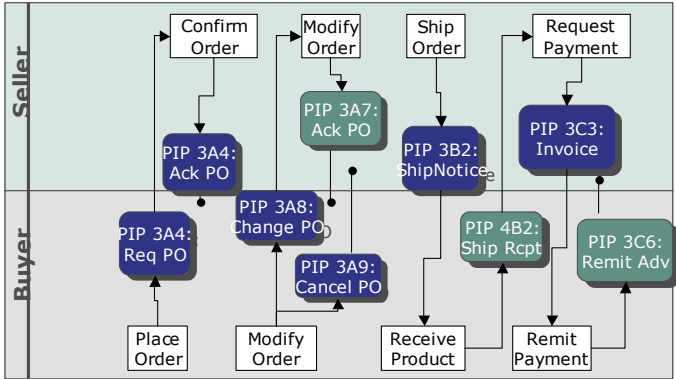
Seller

Buyer

Confirm Order

Modify Order

Ship Order

Request Payment

PIP 3A7: Ack PO

PIP 3A4: Ack PO

PIP 3B2: ShipNotice

PIP 3C3: Invoice

PIP 3A8: Change PO

PIP 3A4: Req PO

PIP 4B2: Ship Rcpt

PIP 3C6: Remit Adv

PIP 3A9: Cancel PO

Place Order

Modify Order

Receive Product

Remit Payment